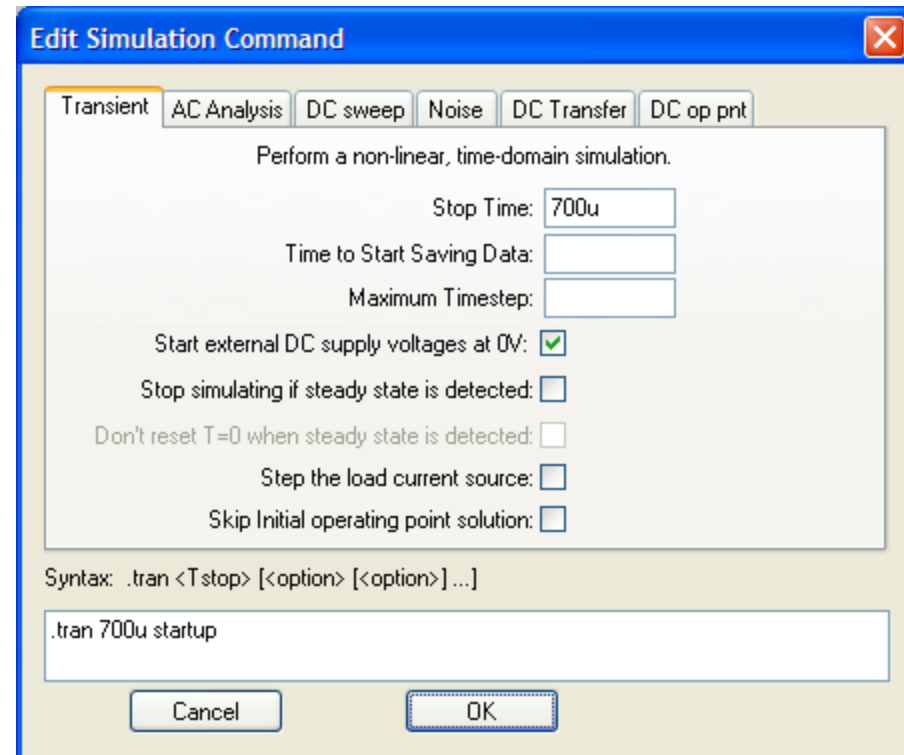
Edit Simulation Command

Transient | AC Analysis | DC sweep | Noise | DC Transfer | DC op pnt

Perform a non-linear, time-domain simulation.

Stop Time: 700u

Time to Start Saving Data:

Maximum Timestep:

Start external DC supply voltages at 0V:

Stop simulating if steady state is detected:

Don't reset T=0 when steady state is detected:

Step the load current source:

Skip Initial operating point solution:

Syntax: .tran <Tstop> [<option> [<option>] ...]

.tran 700u startup

Cancel

OK